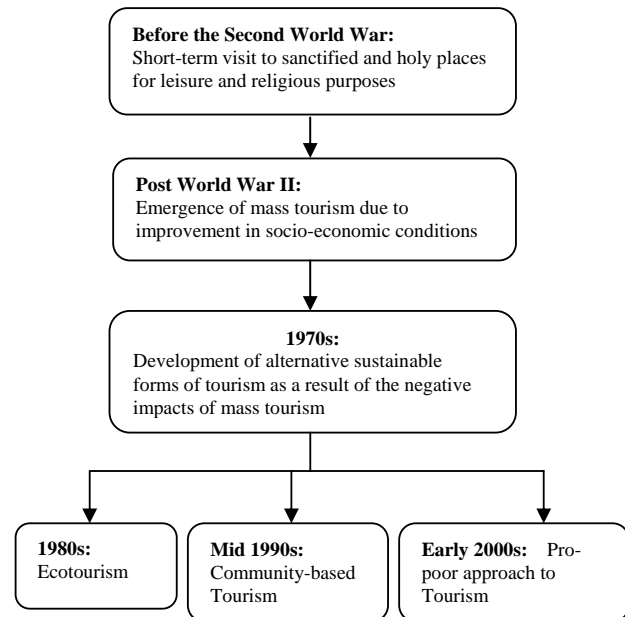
**Before the Second World War:**
Short-term visit to sanctified and holy places for leisure and religious purposes

**Post World War II:**
Emergence of mass tourism due to improvement in socio-economic conditions

**1970s:**
Development of alternative sustainable forms of tourism as a result of the negative impacts of mass tourism

**1980s:**
Ecotourism

**Mid 1990s:**
Community-based Tourism

**Early 2000s:** Pro-poor approach to Tourism